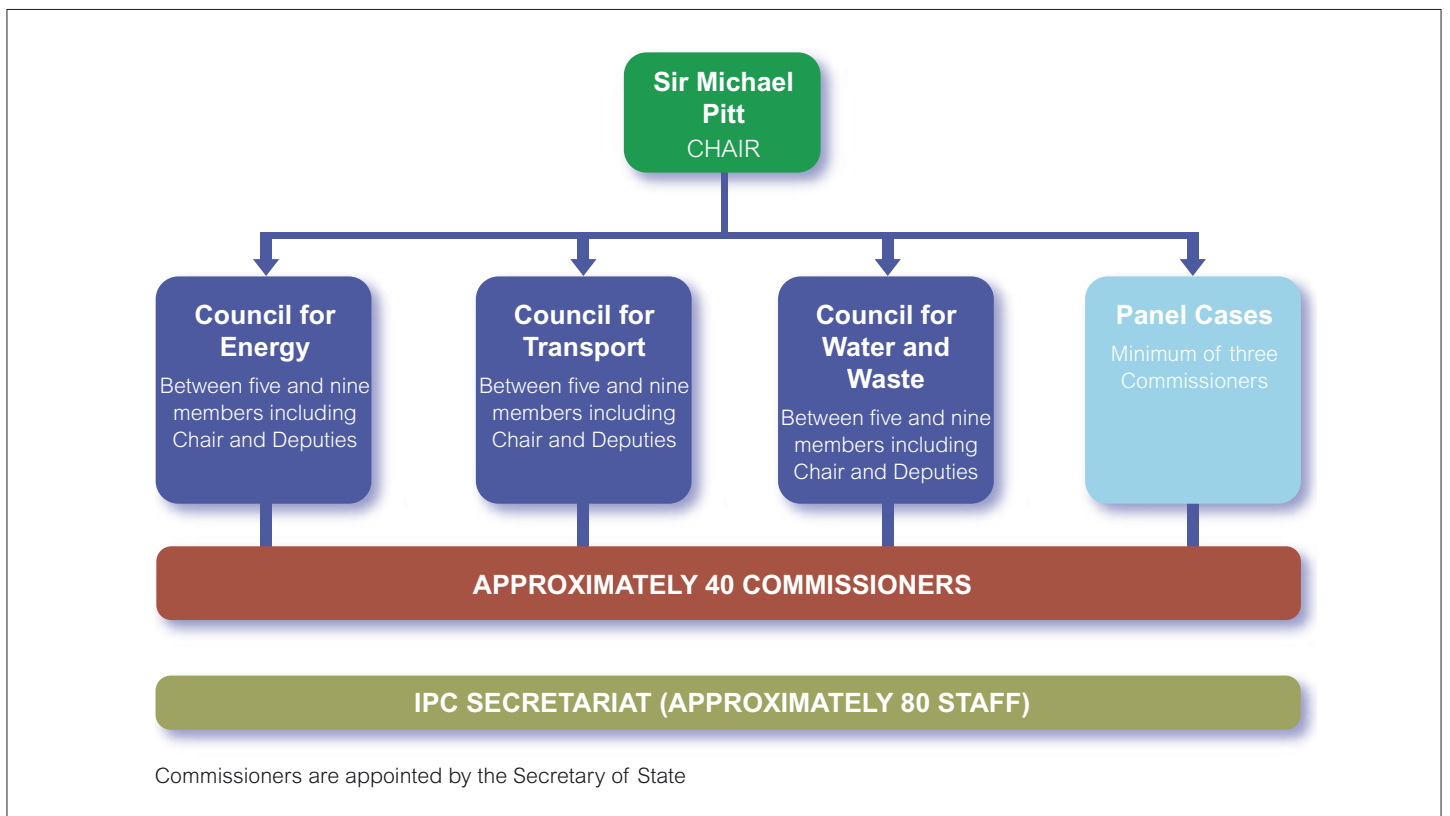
Sir Michael Pitt
CHAIR

Council for Energy
Between five and nine members including Chair and Deputies

Council for Transport
Between five and nine members including Chair and Deputies

Council for Water and Waste
Between five and nine members including Chair and Deputies

Panel Cases
Minimum of three Commissioners

APPROXIMATELY 40 COMMISSIONERS

IPC SECRETARIAT (APPROXIMATELY 80 STAFF)

Commissioners are appointed by the Secretary of State